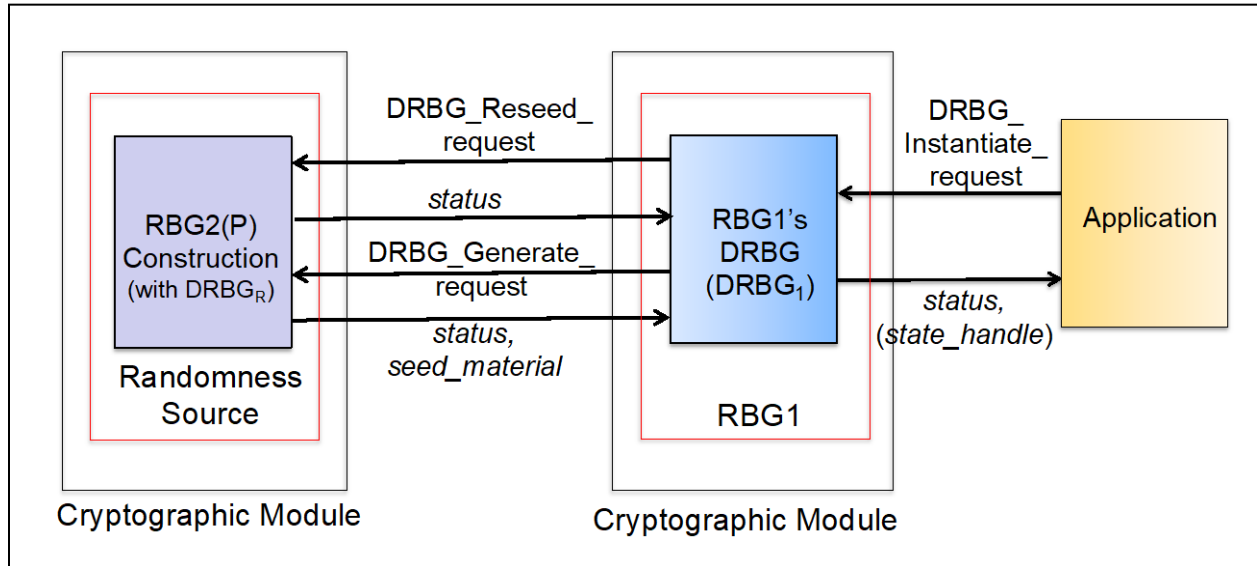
RBG2(P) Construction (with DRBG$_R$)

Randomness Source

Cryptographic Module

DRBG_Reseed_ request

*status*

DRBG_Generate_ request

*status*, *seed_material*

RBG1's DRBG (DRBG$_1$)

RBG1

Cryptographic Module

DRBG_ Instantiate_ request

Application

*status*, (*state_handle*)